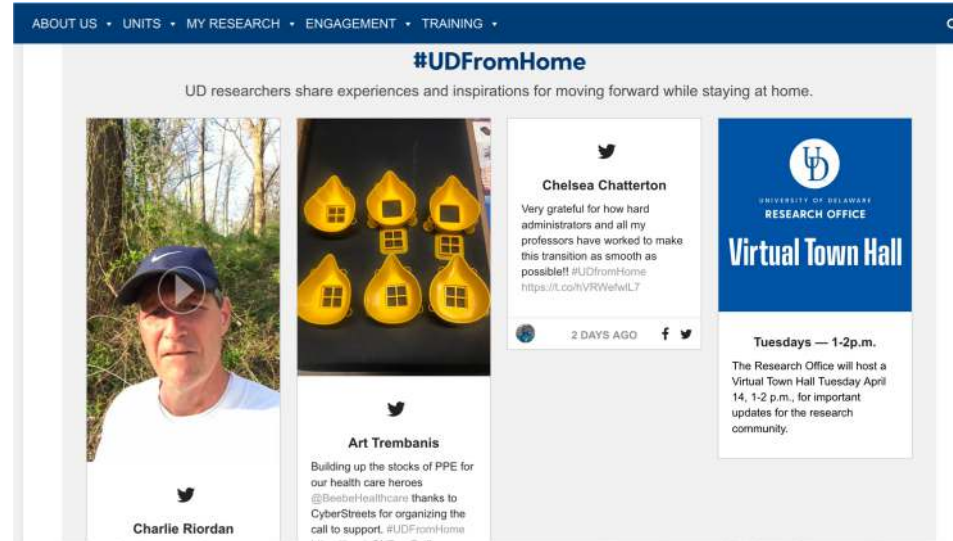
ABOUT US • UNITS • MY RESEARCH • ENGAGEMENT • TRAINING •

#UDFromHome

UD researchers share experiences and inspirations for moving forward while staying at home.

Charlie Riordan

Art Trembanis

Building up the stocks of PPE for our health care heroes @BeebeHealthcare thanks to CyberStreets for organizing the call to support. #UDFromHome

Chelsea Chatterton

Very grateful for how hard administrators and all my professors have worked to make this transition as smooth as possible!! #UDfromHome https://t.co/hVRWefwlL7

2 DAYS AGO

UD

UNIVERSITY OF DELAWARE
RESEARCH OFFICE

Virtual Town Hall

Tuesdays — 1-2p.m.

The Research Office will host a Virtual Town Hall Tuesday April 14, 1-2 p.m., for important updates for the research community.